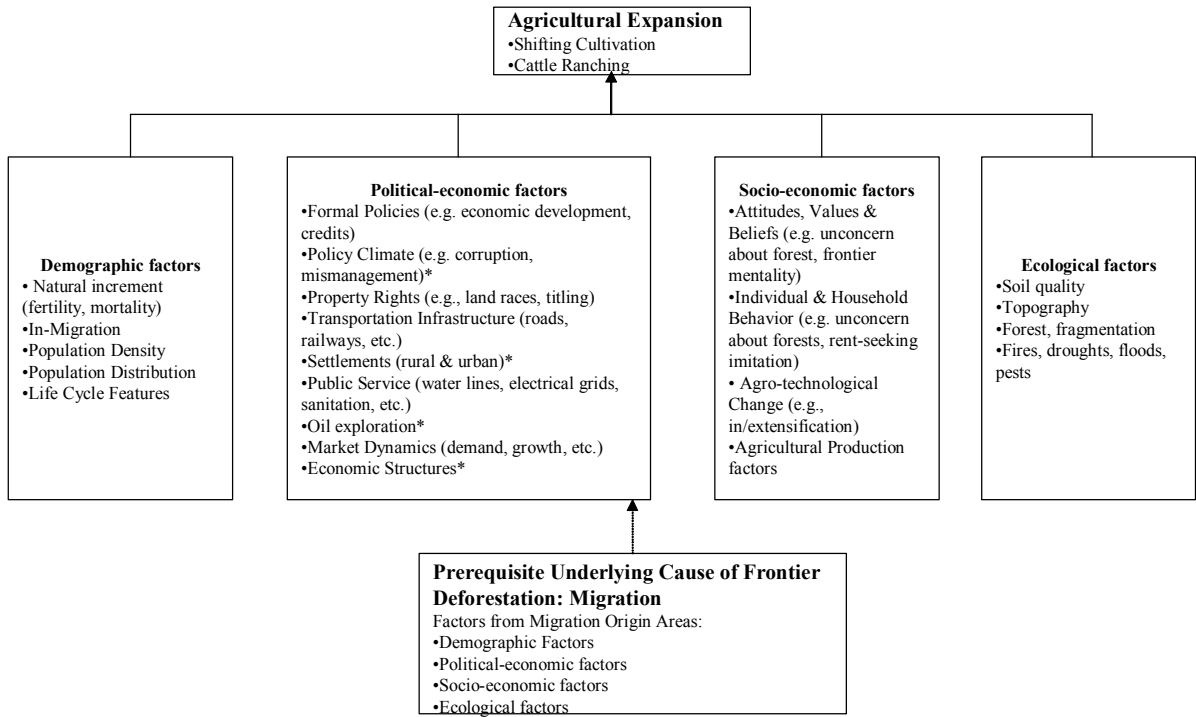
**Agricultural Expansion**
•Shifting Cultivation
•Cattle Ranching

**Demographic factors**
• Natural increment (fertility, mortality)
•In-Migration
•Population Density
•Population Distribution
•Life Cycle Features

**Political-economic factors**
•Formal Policies (e.g. economic development, credits)
•Policy Climate (e.g. corruption, mismanagement)*
•Property Rights (e.g., land races, titling)
•Transportation Infrastructure (roads, railways, etc.)
•Settlements (rural & urban)*
•Public Service (water lines, electrical grids, sanitation, etc.)
•Oil exploration*
•Market Dynamics (demand, growth, etc.)
•Economic Structures*

**Socio-economic factors**
•Attitudes, Values & Beliefs (e.g. unconcern about forest, frontier mentality)
•Individual & Household Behavior (e.g. unconcern about forests, rent-seeking imitation)
• Agro-technological Change (e.g., in/extensification)
•Agricultural Production factors

**Ecological factors**
•Soil quality
•Topography
•Forest, fragmentation
•Fires, droughts, floods, pests

**Prerequisite Underlying Cause of Frontier Deforestation: Migration**
Factors from Migration Origin Areas:
•Demographic Factors
•Political-economic factors
•Socio-economic factors
•Ecological factors